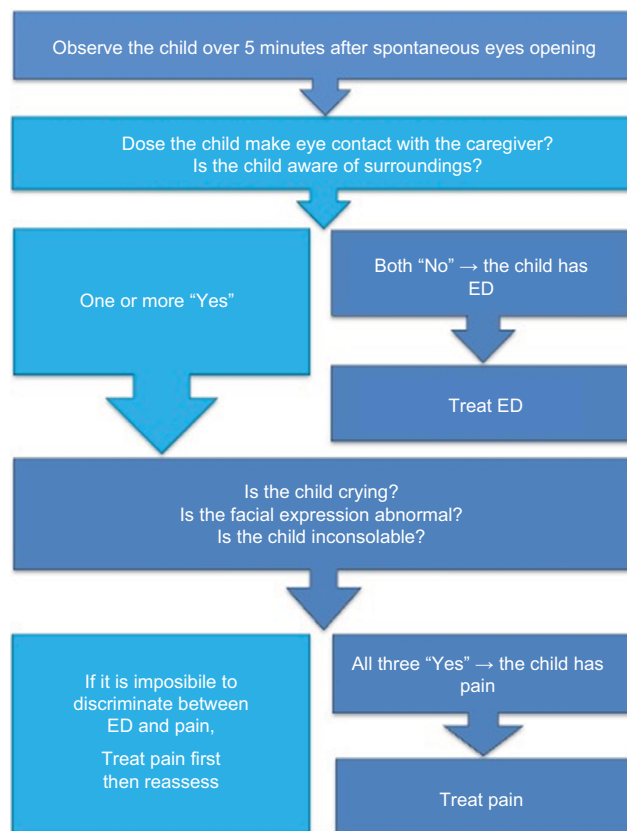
Observe the child over 5 minutes after spontaneous eyes opening

Dose the child make eye contact with the caregiver?
Is the child aware of surroundings?

One or more "Yes"

Both "No" → the child has ED

Treat ED

Is the child crying?
Is the facial expression abnormal?
Is the child inconsolable?

If it is imposibile to discriminate between ED and pain,

Treat pain first then reassess

All three "Yes" → the child has pain

Treat pain